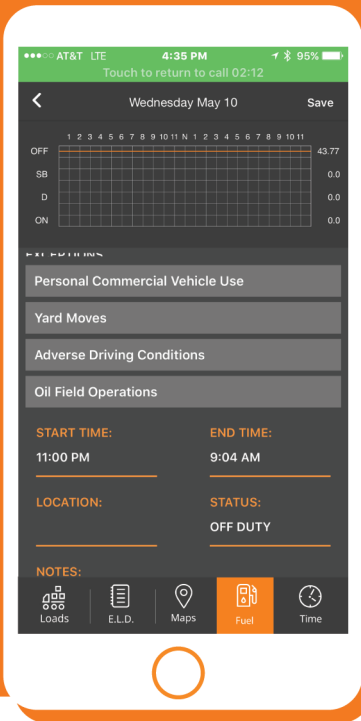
●●●○○ AT&T LTE 4:35 PM 95%
Touch to return to call 02:12

Wednesday May 10 Save

1 2 3 4 5 6 7 8 9 10 11 N 1 2 3 4 5 6 7 8 9 10 11

OFF 43.77
SB 0.0
D 0.0
ON 0.0

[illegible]

Personal Commercial Vehicle Use

Yard Moves

Adverse Driving Conditions

Oil Field Operations

START TIME:
11:00 PM

END TIME:
9:04 AM

LOCATION:

STATUS:
OFF DUTY

NOTES:

Loads E.L.D. Maps Fuel Time